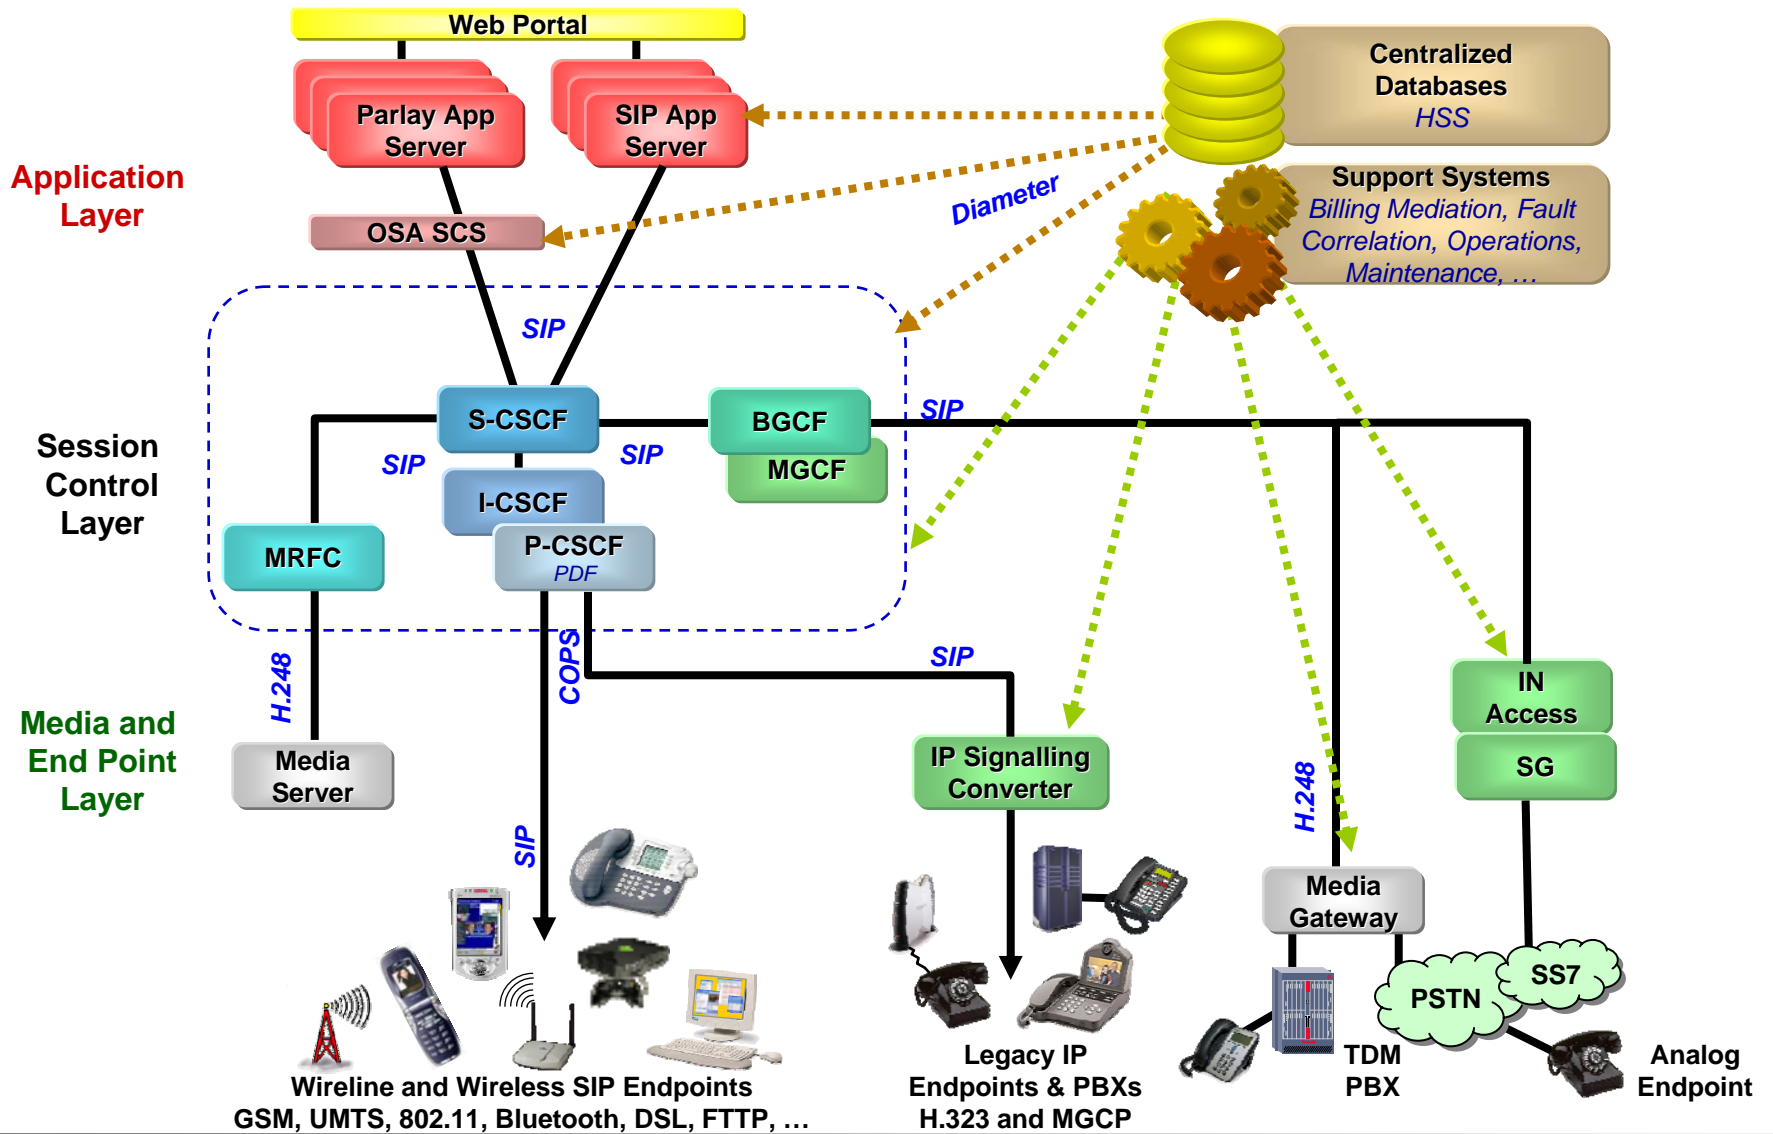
Web Portal

Parlay App Server

SIP App Server

Centralized Databases
HSS

Support Systems
Billing Mediation, Fault Correlation, Operations, Maintenance, …

Application Layer

OSA SCS

Diameter

SIP

Session Control Layer

S-CSCF

BGCF

SIP

SIP

SIP

MGCF

I-CSCF

MRFC

P-CSCF
PDF

H.248

COPS

SIP

Media and End Point Layer

Media Server

IN Access

SG

IP Signalling Converter

H.248

SIP

Media Gateway

SS7

PSTN

Legacy IP Endpoints & PBXs
H.323 and MGCP

TDM PBX

Analog Endpoint

Wireline and Wireless SIP Endpoints
GSM, UMTS, 802.11, Bluetooth, DSL, FTTP, …